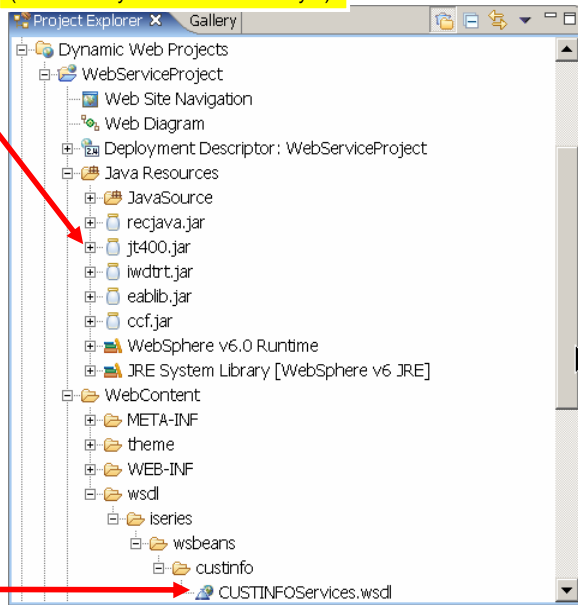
Project Explorer ✕ Gallery

Dynamic Web Projects
WebServiceProject
Web Site Navigation
Web Diagram
Deployment Descriptor: WebServiceProject
Java Resources
JavaSource
recjava.jar
jt400.jar
iwdtrt.jar
eablib.jar
ccf.jar
WebSphere v6.0 Runtime
JRE System Library [WebSphere v6 JRE]
WebContent
META-INF
theme
WEB-INF
wsdl
iseries
wsbeans
custinfo
CUSTINFOServices.wsdl